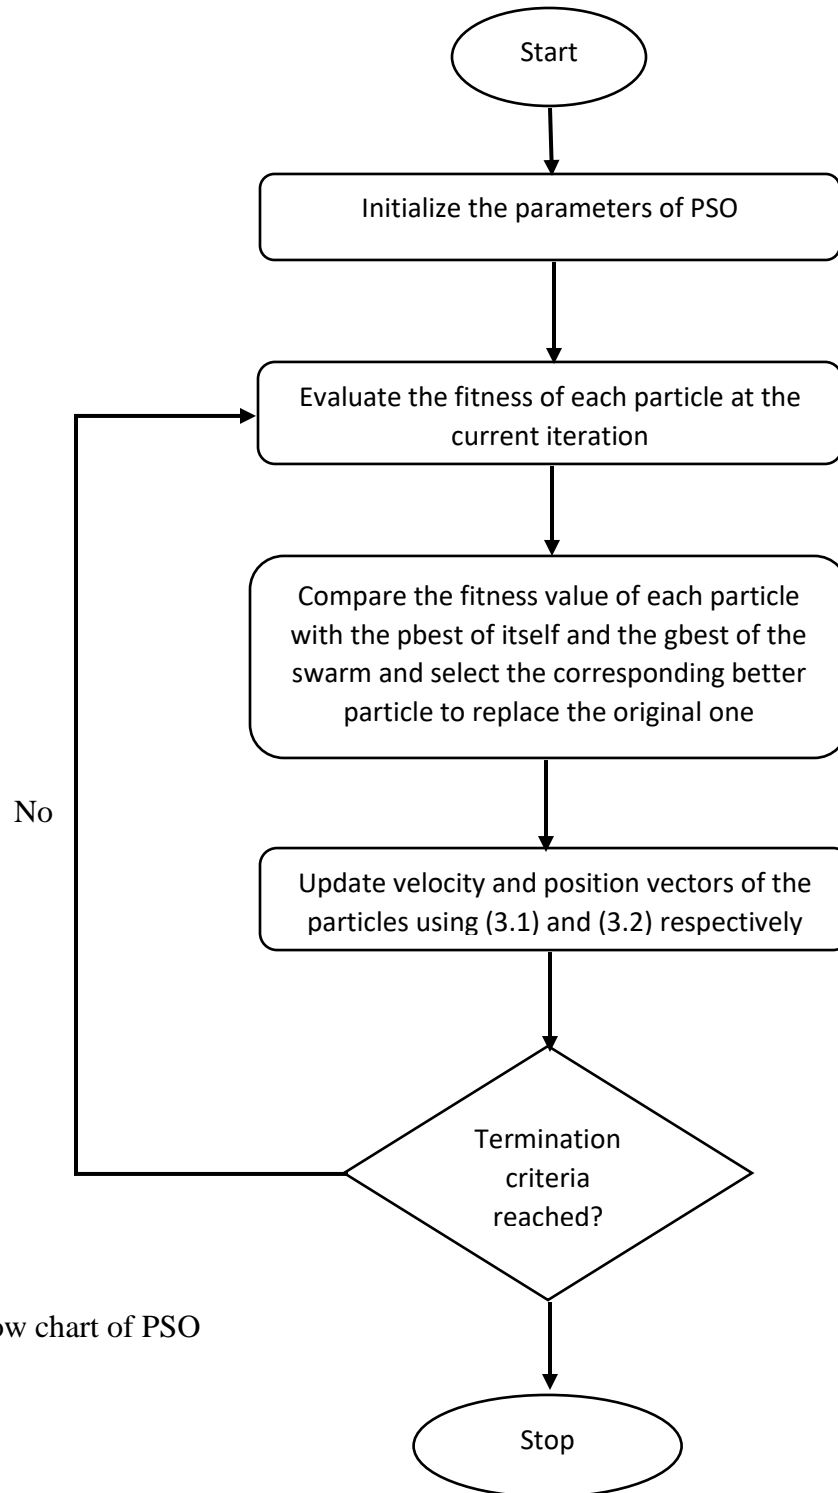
Start

Initialize the parameters of PSO

Evaluate the fitness of each particle at the current iteration

Compare the fitness value of each particle with the pbest of itself and the gbest of the swarm and select the corresponding better particle to replace the original one

No

Update velocity and position vectors of the particles using (3.1) and (3.2) respectively

Termination criteria reached?

ow chart of PSO

Stop